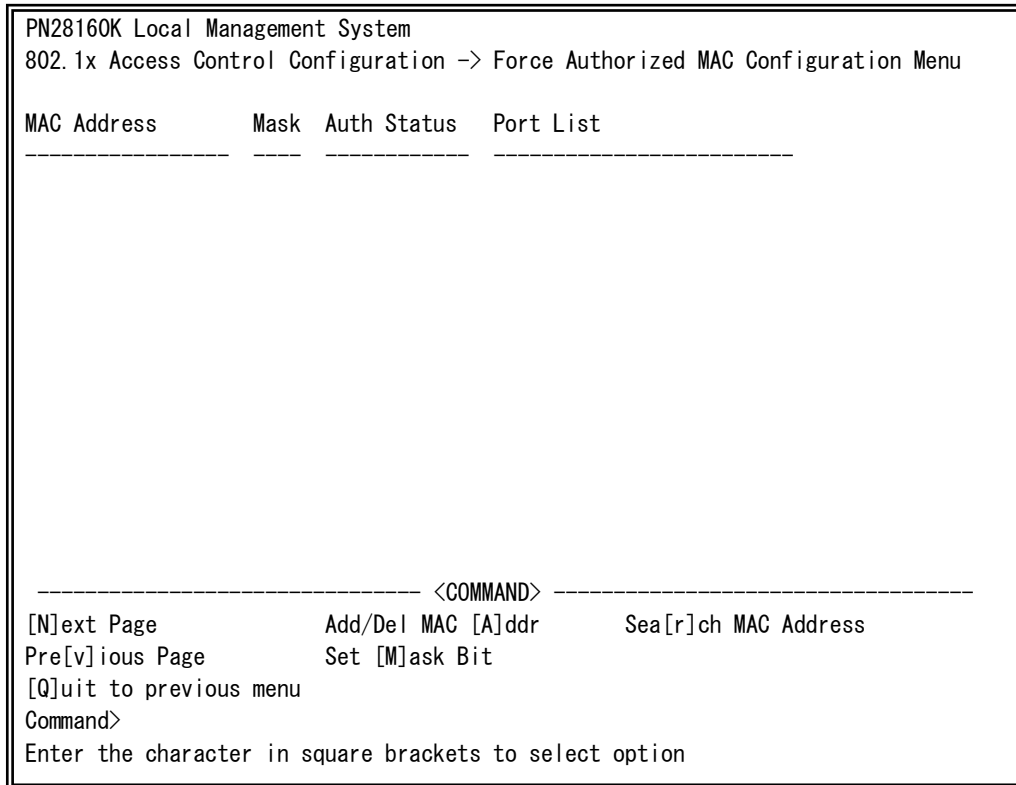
PN28160K Local Management System
802.1x Access Control Configuration -> Force Authorized MAC Configuration Menu

MAC Address Mask Auth Status Port List
----------------- ---- ------------ -------------------------

------------------------------- <COMMAND> ----------------------------------
[N]ext Page Add/Del MAC [A]ddr Sea[r]ch MAC Address
Pre[v]ious Page Set [M]ask Bit
[Q]uit to previous menu
Command>
Enter the character in square brackets to select option